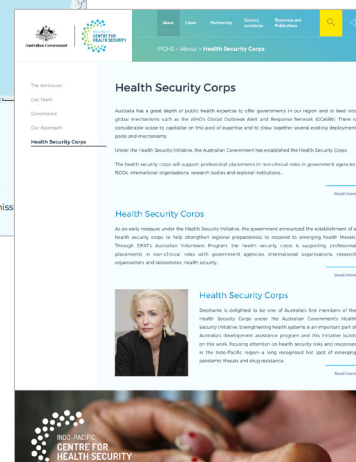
Australian Government

INDO-PACIFIC CENTRE FOR HEALTH SECURITY

About Latest Partnering Country assistance Resources and Publications

IPCHS > About > Health Security Corps

The Ambassador
Our Team
Governance
Our Approach
Health Security Corps

Health Security Corps

Australia has a great depth of public health expertise to offer governments in our region and to feed into global mechanisms such as the WHO's Global Outbreak Alert and Response Network (GOARN). There is considerable scope to capitalise on this pool of expertise and to draw together several existing deployment pools and mechanisms.

Under the Health Security Initiative, the Australian Government has established the Health Security Corps.

The health security corps will support professional placements in non-clinical roles in government agencies, NGOs, international organisations, research bodies and regional institutions...

Read more

Health Security Corps

As an early measure under the Health Security Initiative, the government announced the establishment of a health security corps to help strengthen regional preparedness to respond to emerging health threats. Through DFAT's Australian Volunteers Program, the health security corps is supporting professional placements in non-clinical roles with government agencies, international organisations, research organisations and laboratories, health security...

Read more

Health Security Corps

Stephanie is delighted to be one of Australia's first members of the Health Security Corps under the Australian Government's Health Security Initiative. Strengthening health systems is an important part of Australia's development assistance program and this initiative builds on this work, focusing attention on health security risks and responses in the Indo-Pacific region—a long recognised hot spot of emerging pandemic threats and drug resistance.

Read more

INDO-PACIFIC CENTRE FOR HEALTH SECURITY

missi